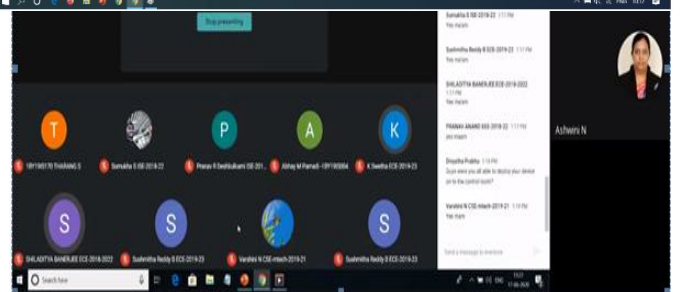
Stop presenting

Sumaitha S ISE-2018-22 1:17 PM
Yes ma'am

Sushmitha Reddy B ECE-2019-23 1:17 PM
Yes ma'am

SHILADITYA BANERJEE ECE-2018-2022 1:17 PM
Yes ma'am

PRANAV ANAND ISE-2018-22 1:17 PM
yes maam

Divyatha Prabhu 1:18 PM
Guys were you all able to deploy your device on to the control room?

Varshini N CSE mtech-2019-21 1:19 PM
Yes mam

Send a message to everyone

Ashwini N

T
1BY19IS170 THANANG S

Sumaitha S ISE-2018-22

P
Pranav R Deshkulkarni ISE 201...

A
Abhay M Pamadi - 1BY19IS004

K
K Swetha ECE-2019-23

S
SHILADITYA BANERJEE ECE-2018-2022

S
Sushmitha Reddy B ECE-2019-23

Varshini N CSE mtech-2019-21

S
Sushmitha Reddy B ECE-2019-23

Type here to search

ENG